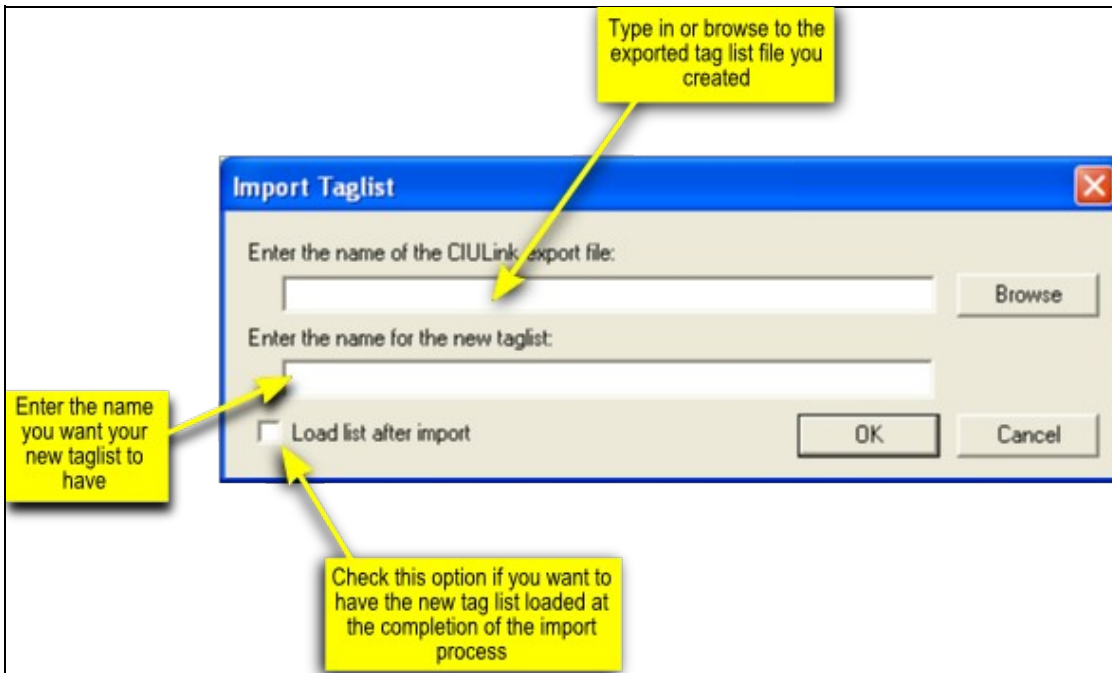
Type in or browse to the exported tag list file you created

Import Taglist

Enter the name of the CIULink export file:

Browse

Enter the name for the new taglist:

Enter the name you want your new taglist to have

Load list after import

OK

Cancel

Check this option if you want to have the new tag list loaded at the completion of the import process